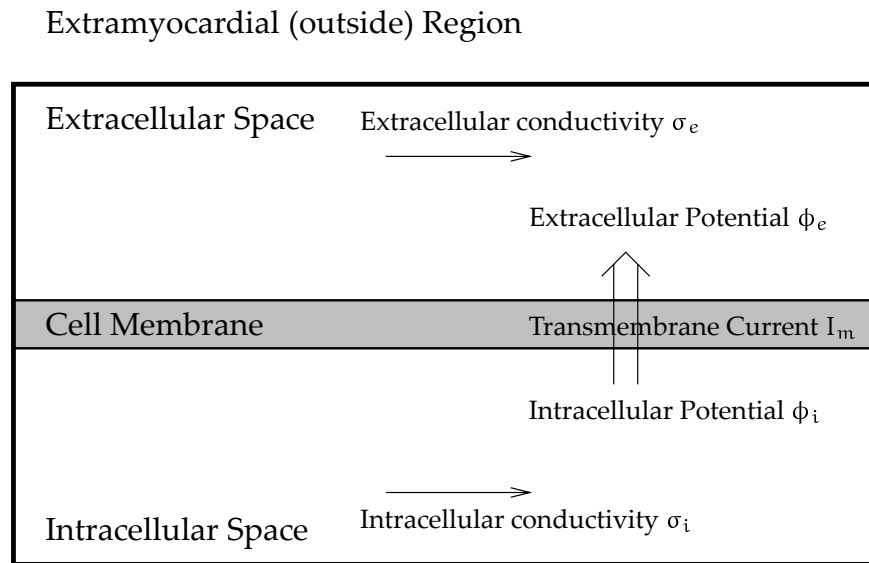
Extramyocardial (outside) Region

Extracellular Space

Extracellular conductivity $\sigma_e$

Extracellular Potential $\phi_e$

Cell Membrane

Transmembrane Current $I_m$

Intracellular Potential $\phi_i$

Intracellular Space

Intracellular conductivity $\sigma_i$